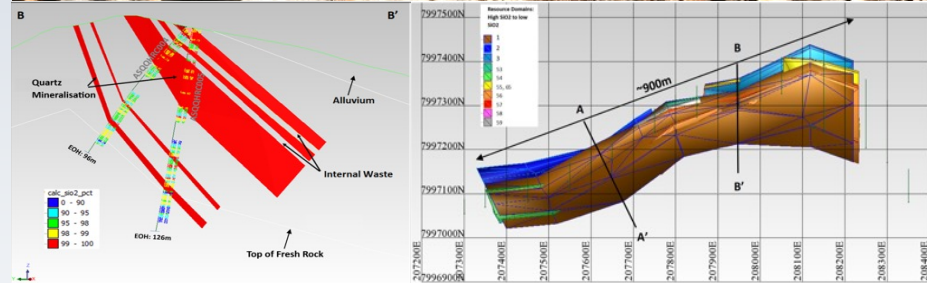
B

B'

Quartz Mineralisation

Alluvium

Internal Waste

EOH: 96m

EOH: 126m

Top of Fresh Rock

calc_sio2_pct

0 - 90

90 - 95

95 - 98

98 - 99

99 - 100

7997500N

7997400N

7997300N

7997200N

7997100N

7997000N

7996900N

Resource Domains: High SiO2 to low SiO2

1

2

3

51

53

54

55, 65

56

57

58

59

~900m

A

B

A'

B'

207200E

207300E

207400E

207500E

207600E

207700E

207800E

207900E

208000E

208100E

208200E

208300E

208400E